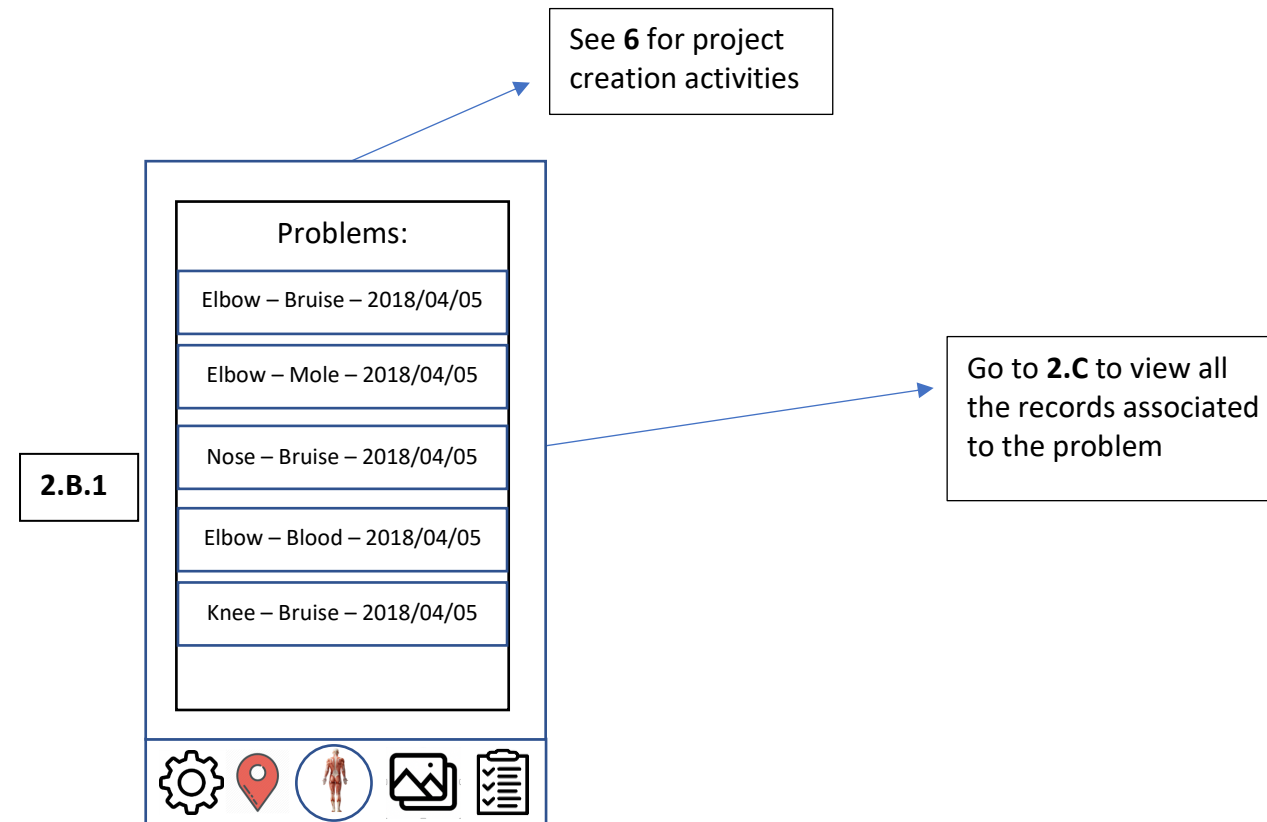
See **6** for project creation activities

Problems:

Elbow – Bruise – 2018/04/05

Elbow – Mole – 2018/04/05

Nose – Bruise – 2018/04/05

Elbow – Blood – 2018/04/05

Knee – Bruise – 2018/04/05

Go to **2.C** to view all the records associated to the problem

**2.B.1**